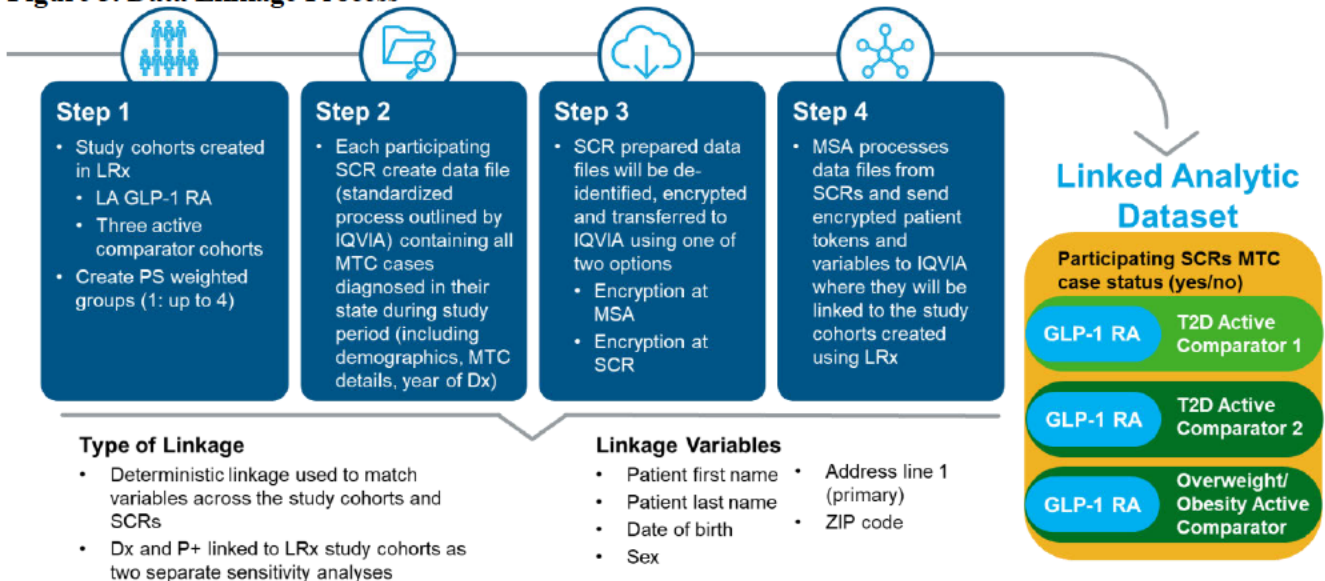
Figure 1: Data Linkage Process

Step 1
• Study cohorts created in LRx
• LA GLP-1 RA
• Three active comparator cohorts
• Create PS weighted groups (1: up to 4)

Step 2
• Each participating SCR create data file (standardized process outlined by IQVIA) containing all MTC cases diagnosed in their state during study period (including demographics, MTC details, year of Dx)

Step 3
• SCR prepared data files will be de-identified, encrypted and transferred to IQVIA using one of two options
• Encryption at MSA
• Encryption at SCR

Step 4
• MSA processes data files from SCRs and send encrypted patient tokens and variables to IQVIA where they will be linked to the study cohorts created using LRx

Linked Analytic Dataset

Participating SCRs MTC case status (yes/no)

GLP-1 RA | T2D Active Comparator 1

GLP-1 RA | T2D Active Comparator 2

GLP-1 RA | Overweight/ Obesity Active Comparator

Type of Linkage
• Deterministic linkage used to match variables across the study cohorts and SCRs
• Dx and P+ linked to LRx study cohorts as two separate sensitivity analyses

Linkage Variables
• Patient first name
• Patient last name
• Date of birth
• Sex
• Address line 1 (primary)
• ZIP code